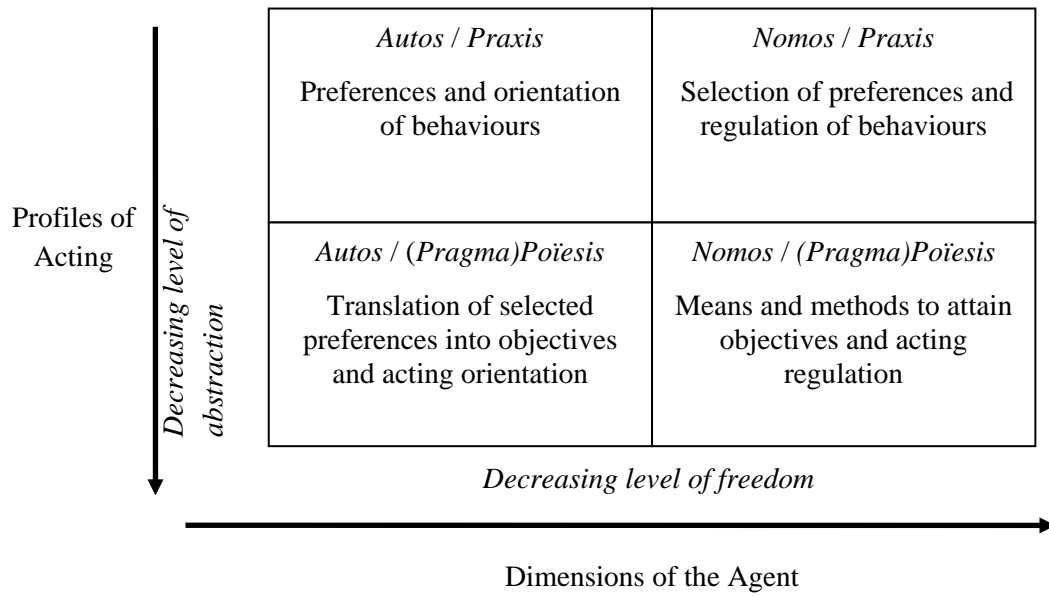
Profiles of Acting

Decreasing level of abstraction

| *Autos* / *Praxis* Preferences and orientation of behaviours | *Nomos* / *Praxis* Selection of preferences and regulation of behaviours |
|---|---|
| *Autos* / (*Pragma)Poïesis* Translation of selected preferences into objectives and acting orientation | *Nomos* / *(Pragma)Poïesis* Means and methods to attain objectives and acting regulation |

*Decreasing level of freedom*

Dimensions of the Agent